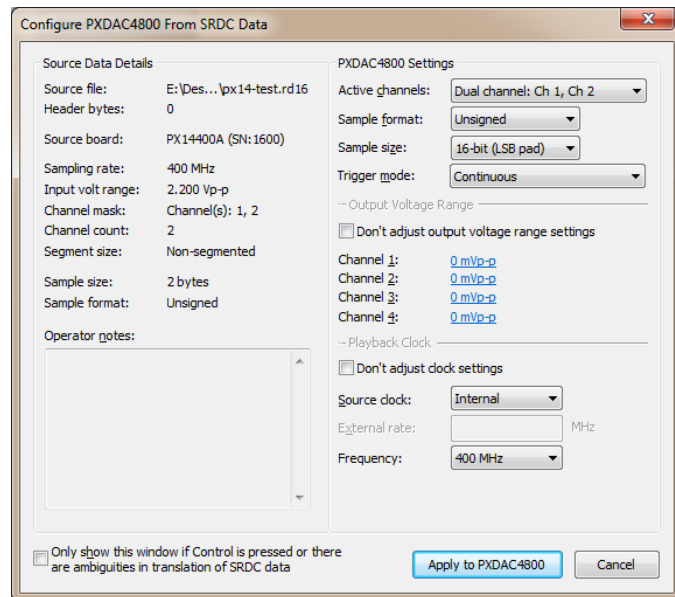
Configure PXDAC4800 From SRDC Data

Source Data Details

| | |
|---|---|
| Source file: | E:\Des...\px14-test.rd16 |
| Header bytes: | 0 |
| Source board: | PX14400A (SN:1600) |
| Sampling rate: | 400 MHz |
| Input volt range: | 2.200 Vp-p |
| Channel mask: | Channel(s): 1, 2 |
| Channel count: | 2 |
| Segment size: | Non-segmented |
| Sample size: | 2 bytes |
| Sample format: | Unsigned |

Operator notes:

PXDAC4800 Settings

Active channels: Dual channel: Ch 1, Ch 2
Sample format: Unsigned
Sample size: 16-bit (LSB pad)
Trigger mode: Continuous

Output Voltage Range

Don't adjust output voltage range settings

Channel 1: 0 mVp-p
Channel 2: 0 mVp-p
Channel 3: 0 mVp-p
Channel 4: 0 mVp-p

Playback Clock

Don't adjust clock settings

Source clock: Internal
External rate: MHz
Frequency: 400 MHz

Only show this window if Control is pressed or there are ambiguities in translation of SRDC data

Apply to PXDAC4800

Cancel